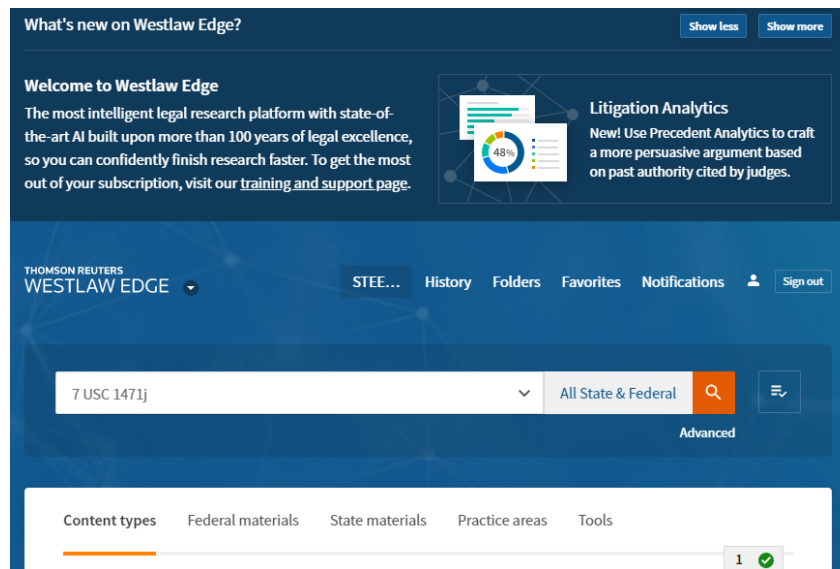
What's new on Westlaw Edge?

Show less

Show more

Welcome to Westlaw Edge

The most intelligent legal research platform with state-of-the-art AI built upon more than 100 years of legal excellence, so you can confidently finish research faster. To get the most out of your subscription, visit our training and support page.

48%

Litigation Analytics

New! Use Precedent Analytics to craft a more persuasive argument based on past authority cited by judges.

THOMSON REUTERS
WESTLAW EDGE

STEE...

History

Folders

Favorites

Notifications

Sign out

7 USC 1471j

All State & Federal

Advanced

Content types

Federal materials

State materials

Practice areas

Tools

1